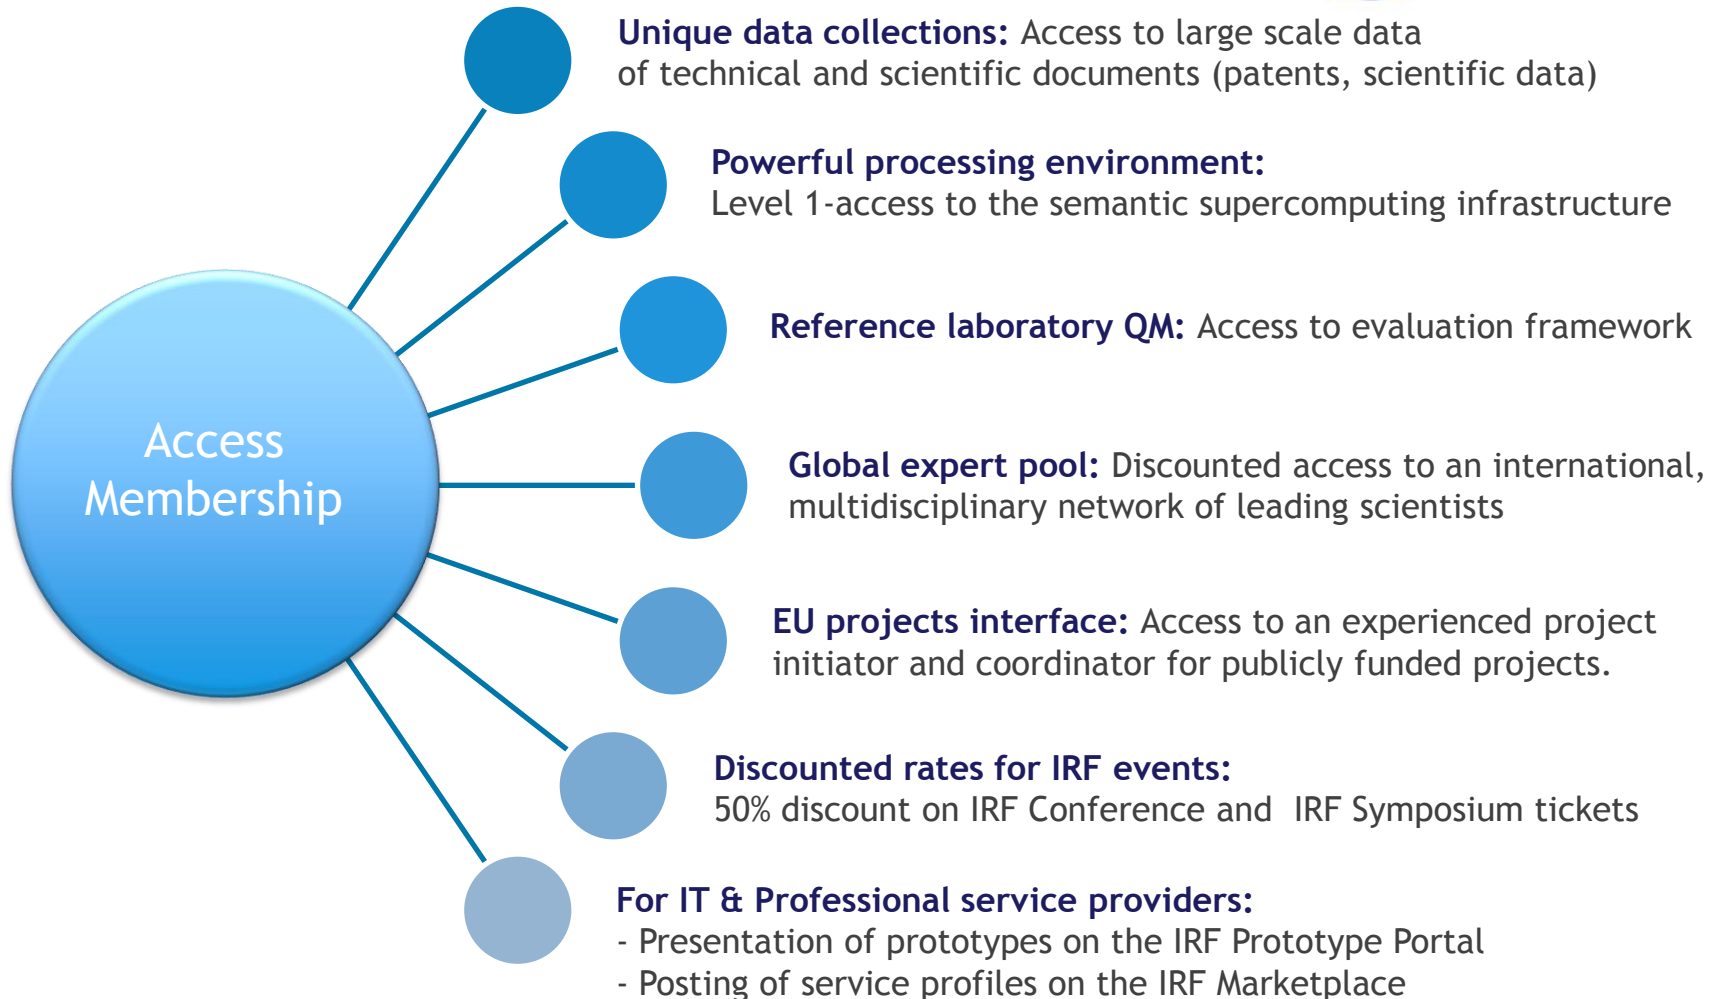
Access Membership

Unique data collections: Access to large scale data of technical and scientific documents (patents, scientific data)

Powerful processing environment: Level 1-access to the semantic supercomputing infrastructure

Reference laboratory QM: Access to evaluation framework

Global expert pool: Discounted access to an international, multidisciplinary network of leading scientists

EU projects interface: Access to an experienced project initiator and coordinator for publicly funded projects.

Discounted rates for IRF events: 50% discount on IRF Conference and IRF Symposium tickets

For IT & Professional service providers:
- Presentation of prototypes on the IRF Prototype Portal
- Posting of service profiles on the IRF Marketplace